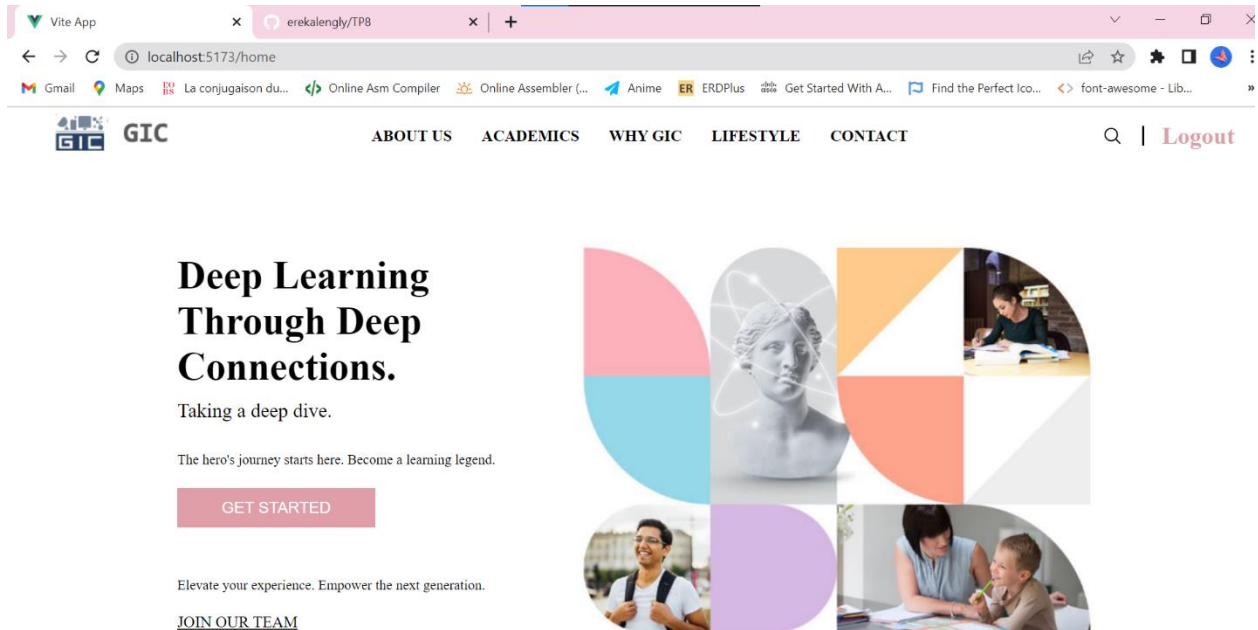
Vite App
erekalengly/TP8
localhost:5173/home
Gmail Maps La conjugaison du... Online Asm Compiler Online Assembler (... Anime ERDPlus Get Started With A... Find the Perfect Ico... font-awesome - Lib...

GIC
GIC
ABOUT US ACADEMICS WHY GIC LIFESTYLE CONTACT
Logout

Deep Learning Through Deep Connections.

Taking a deep dive.

The hero's journey starts here. Become a learning legend.

GET STARTED

Elevate your experience. Empower the next generation.

JOIN OUR TEAM